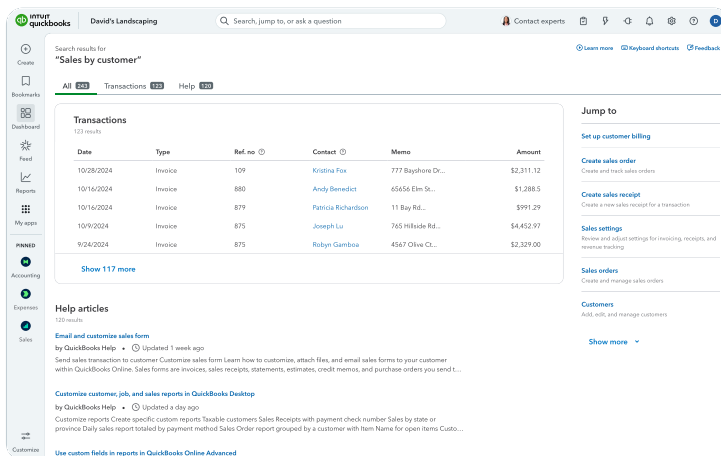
INTUIT quickbooks David's Landscaping

Search, jump to, or ask a question

Contact experts

D

Create

Bookmarks

Dashboard

Feed

Reports

My apps

PINNED

Accounting

Expenses

Sales

Customize

Search results for
"Sales by customer"

Learn more Keyboard shortcuts Feedback

All 243 Transactions 123 Help 120

Transactions
123 results

| Date | Type | Ref. no | Contact | Memo | Amount |
|---|---|---|---|---|---|
| 10/28/2024 | Invoice | 109 | Kristina Fox | 777 Bayshore Dr... | $2,311.12 |
| 10/16/2024 | Invoice | 880 | Andy Benedict | 65656 Elm St... | $1,288.5 |
| 10/16/2024 | Invoice | 879 | Patricia Richardson | 11 Bay Rd... | $991.29 |
| 10/9/2024 | Invoice | 875 | Joseph Lu | 765 Hillside Rd... | $4,452.97 |
| 9/24/2024 | Invoice | 875 | Robyn Gamboa | 4567 Olive Ct... | $2,329.00 |

Show 117 more

Help articles
120 results

Email and customize sales form
by QuickBooks Help • Updated 1 week ago
Send sales transaction to customer Customize sales form Learn how to customize, attach files, and email sales forms to your customer within QuickBooks Online. Sales forms are invoices, sales receipts, statements, estimates, credit memos, and purchase orders you send t...

Customize customer, job, and sales reports in QuickBooks Desktop
by QuickBooks Help • Updated a day ago
Customize reports Create specific custom reports Taxable customers Sales Receipts with payment check number Sales by state or province Daily sales report totaled by payment method Sales Order report grouped by a customer with Item Name for open items Custo...

Use custom fields in reports in QuickBooks Online Advanced

Jump to

Set up customer billing

Create sales order
Create and track sales orders

Create sales receipt
Create a new sales receipt for a transaction

Sales settings
Review and adjust settings for invoicing, receipts, and revenue tracking

Sales orders
Create and manage sales orders

Customers
Add, edit, and manage customers

Show more